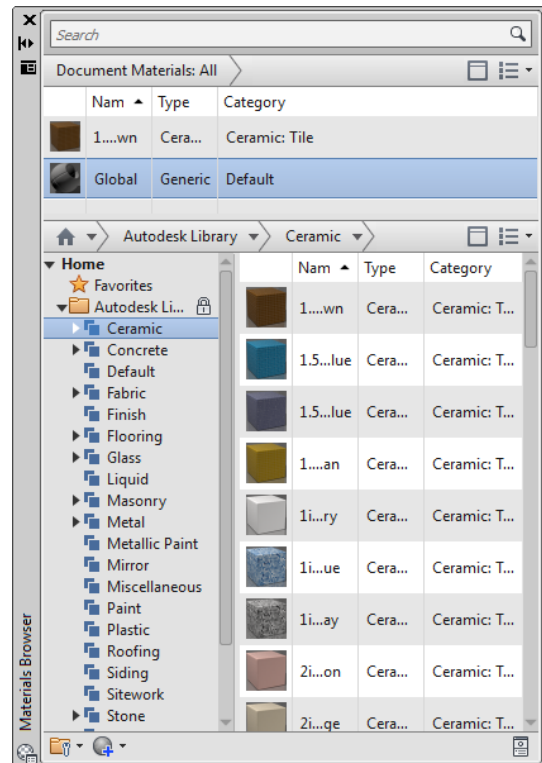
Search

Document Materials: All

| | Nam | Type | Category |
|---|---|---|---|
| | 1....wn | Cera... | Ceramic: Tile |
| | Global | Generic | Default |

Autodesk Library
Ceramic

Home
Favorites
Autodesk Li...
Ceramic
Concrete
Default
Fabric
Finish
Flooring
Glass
Liquid
Masonry
Metal
Metallic Paint
Mirror
Miscellaneous
Paint
Plastic
Roofing
Siding
Sitework
Stone

| | Nam | Type | Category |
|---|---|---|---|
| | 1....wn | Cera... | Ceramic: T... |
| | 1.5...lue | Cera... | Ceramic: T... |
| | 1.5...lue | Cera... | Ceramic: T... |
| | 1....an | Cera... | Ceramic: T... |
| | 1i...ry | Cera... | Ceramic: T... |
| | 1i...ue | Cera... | Ceramic: T... |
| | 1i...ay | Cera... | Ceramic: T... |
| | 2i...on | Cera... | Ceramic: T... |
| | 2i...ge | Cera... | Ceramic: T... |

Materials Browser